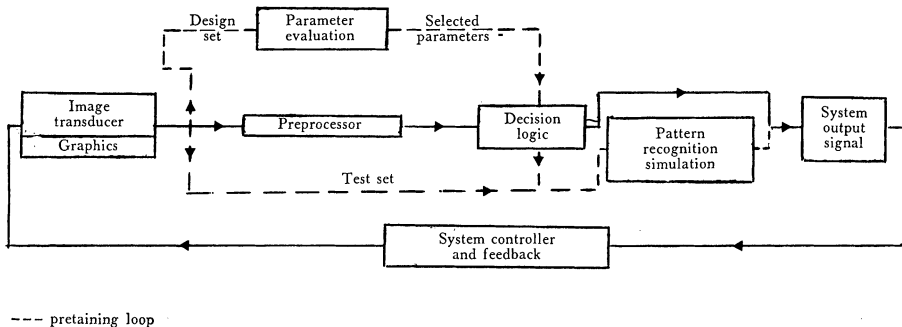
Design set

Parameter evaluation

Selected parameters

Image transducer

Graphics

Preprocessor

Decision logic

Pattern recognition simulation

System output signal

Test set

System controller and feedback

--- pretaining loop